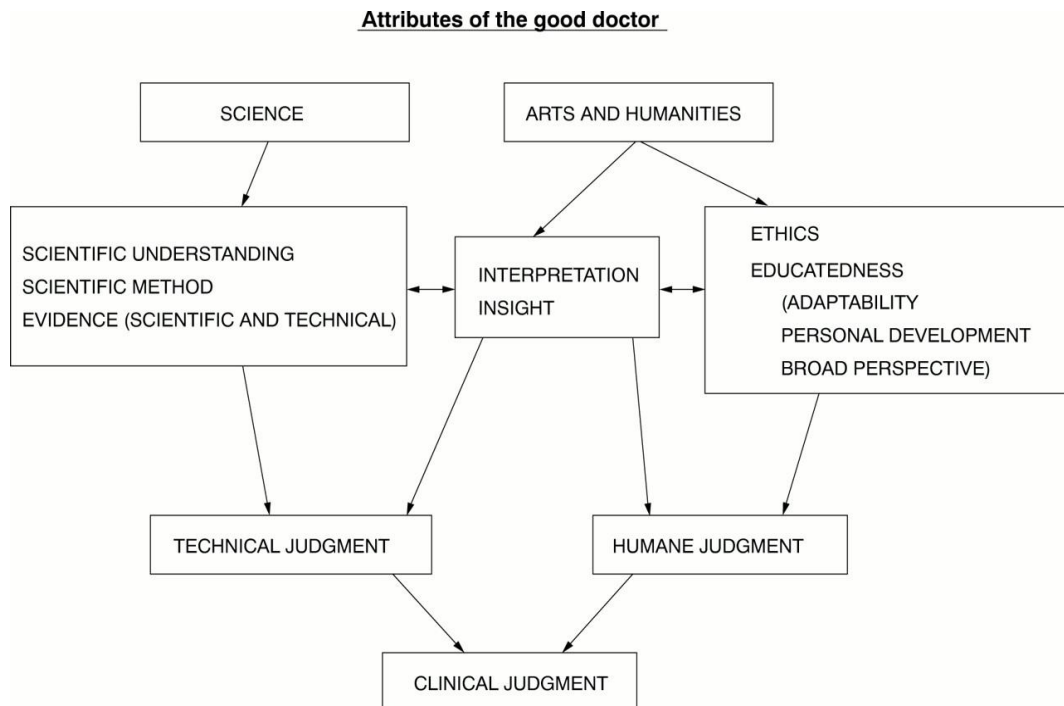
Attributes of the good doctor

SCIENCE

ARTS AND HUMANITIES

SCIENTIFIC UNDERSTANDING
SCIENTIFIC METHOD
EVIDENCE (SCIENTIFIC AND TECHNICAL)

INTERPRETATION
INSIGHT

ETHICS
EDUCATEDNESS
(ADAPTABILITY
PERSONAL DEVELOPMENT
BROAD PERSPECTIVE)

TECHNICAL JUDGMENT

HUMANE JUDGMENT

CLINICAL JUDGMENT